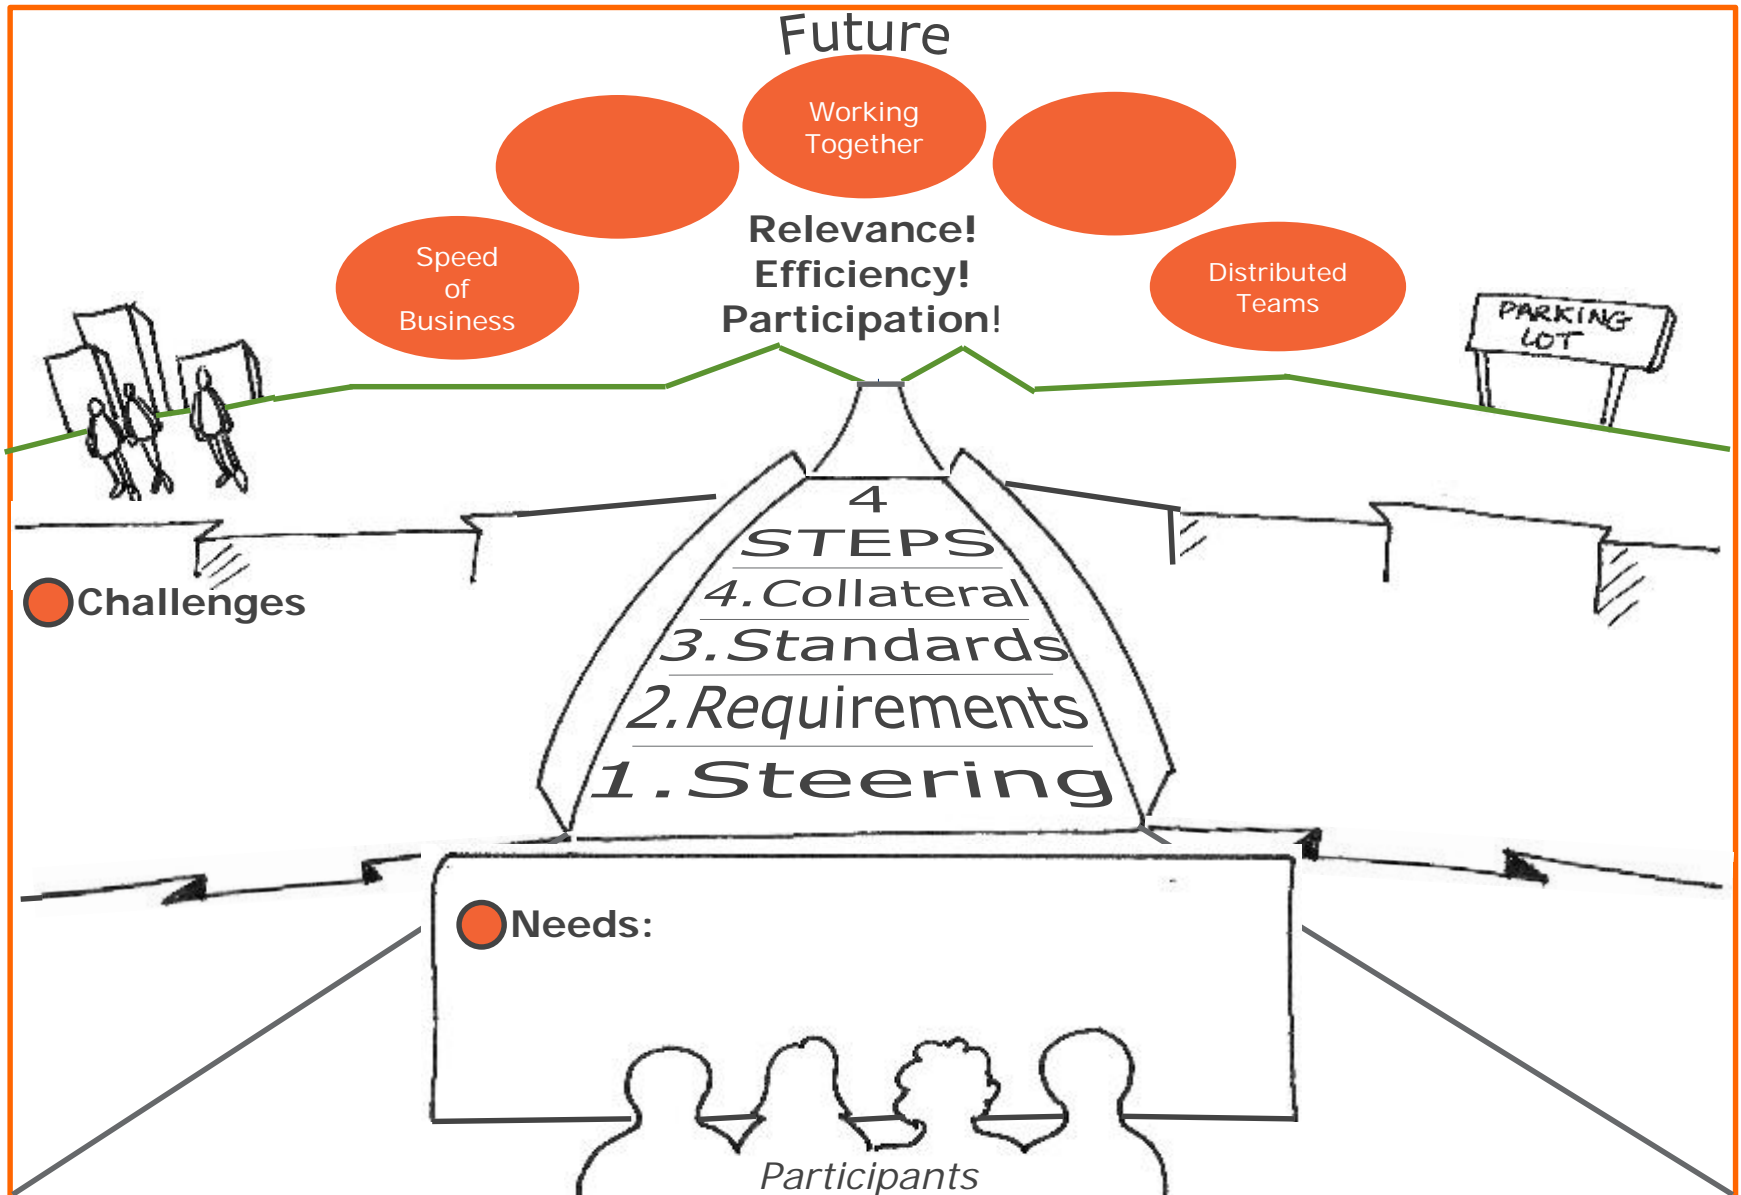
Future

Working Together

Speed of Business

Relevance!
Efficiency!
Participation!

Distributed Teams

PARKING LOT

4 STEPS
4. Collateral
3. Standards
2. Requirements
1. Steering

Challenges

Needs:

Participants